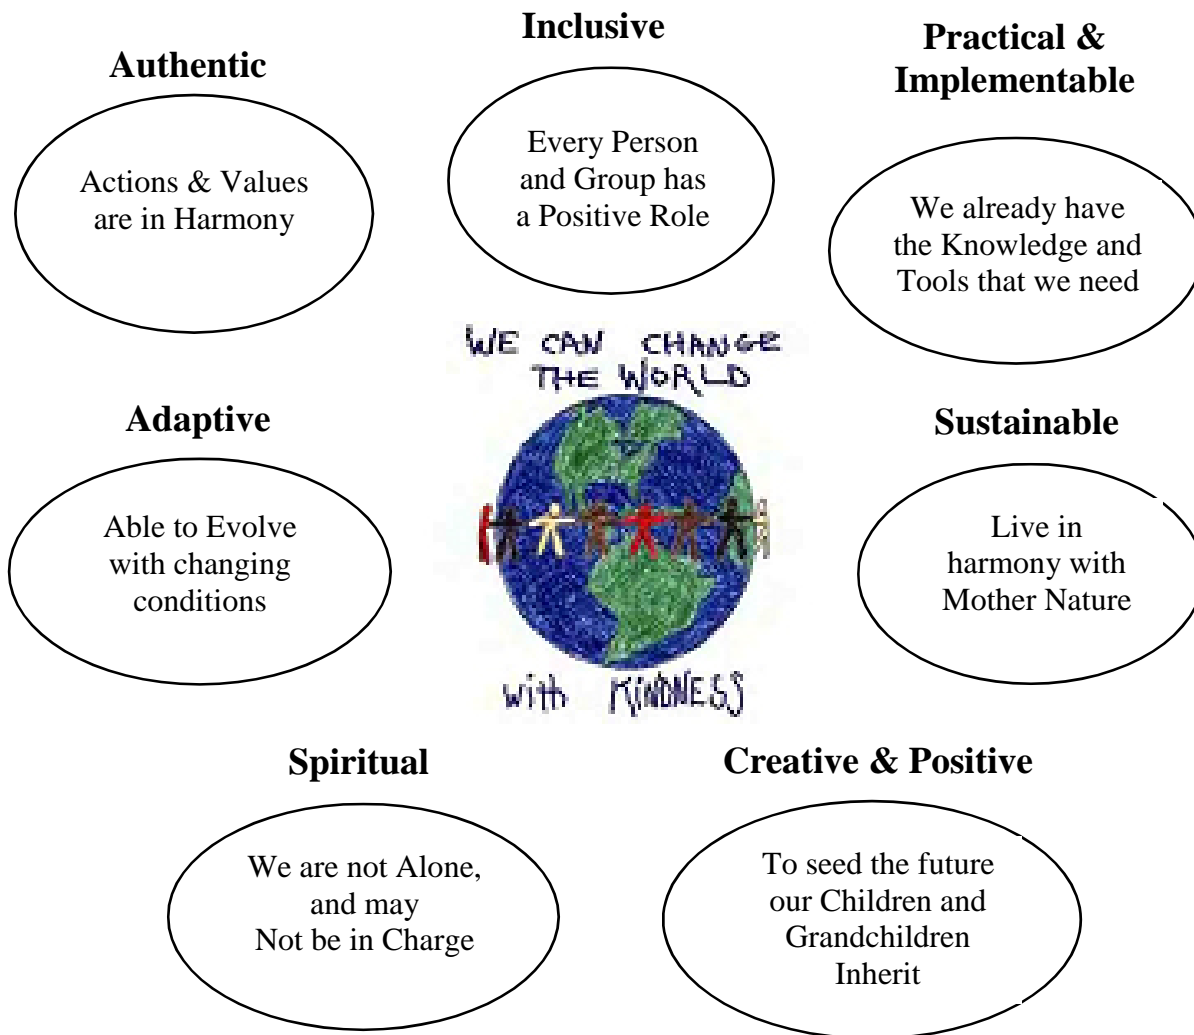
Inclusive

Authentic

Practical & Implementable

Actions & Values are in Harmony

Every Person and Group has a Positive Role

We already have the Knowledge and Tools that we need

WE CAN CHANGE THE WORLD

Adaptive

Sustainable

Able to Evolve with changing conditions

Live in harmony with Mother Nature

with KINDNESS

Spiritual

Creative & Positive

We are not Alone, and may Not be in Charge

To seed the future our Children and Grandchildren Inherit